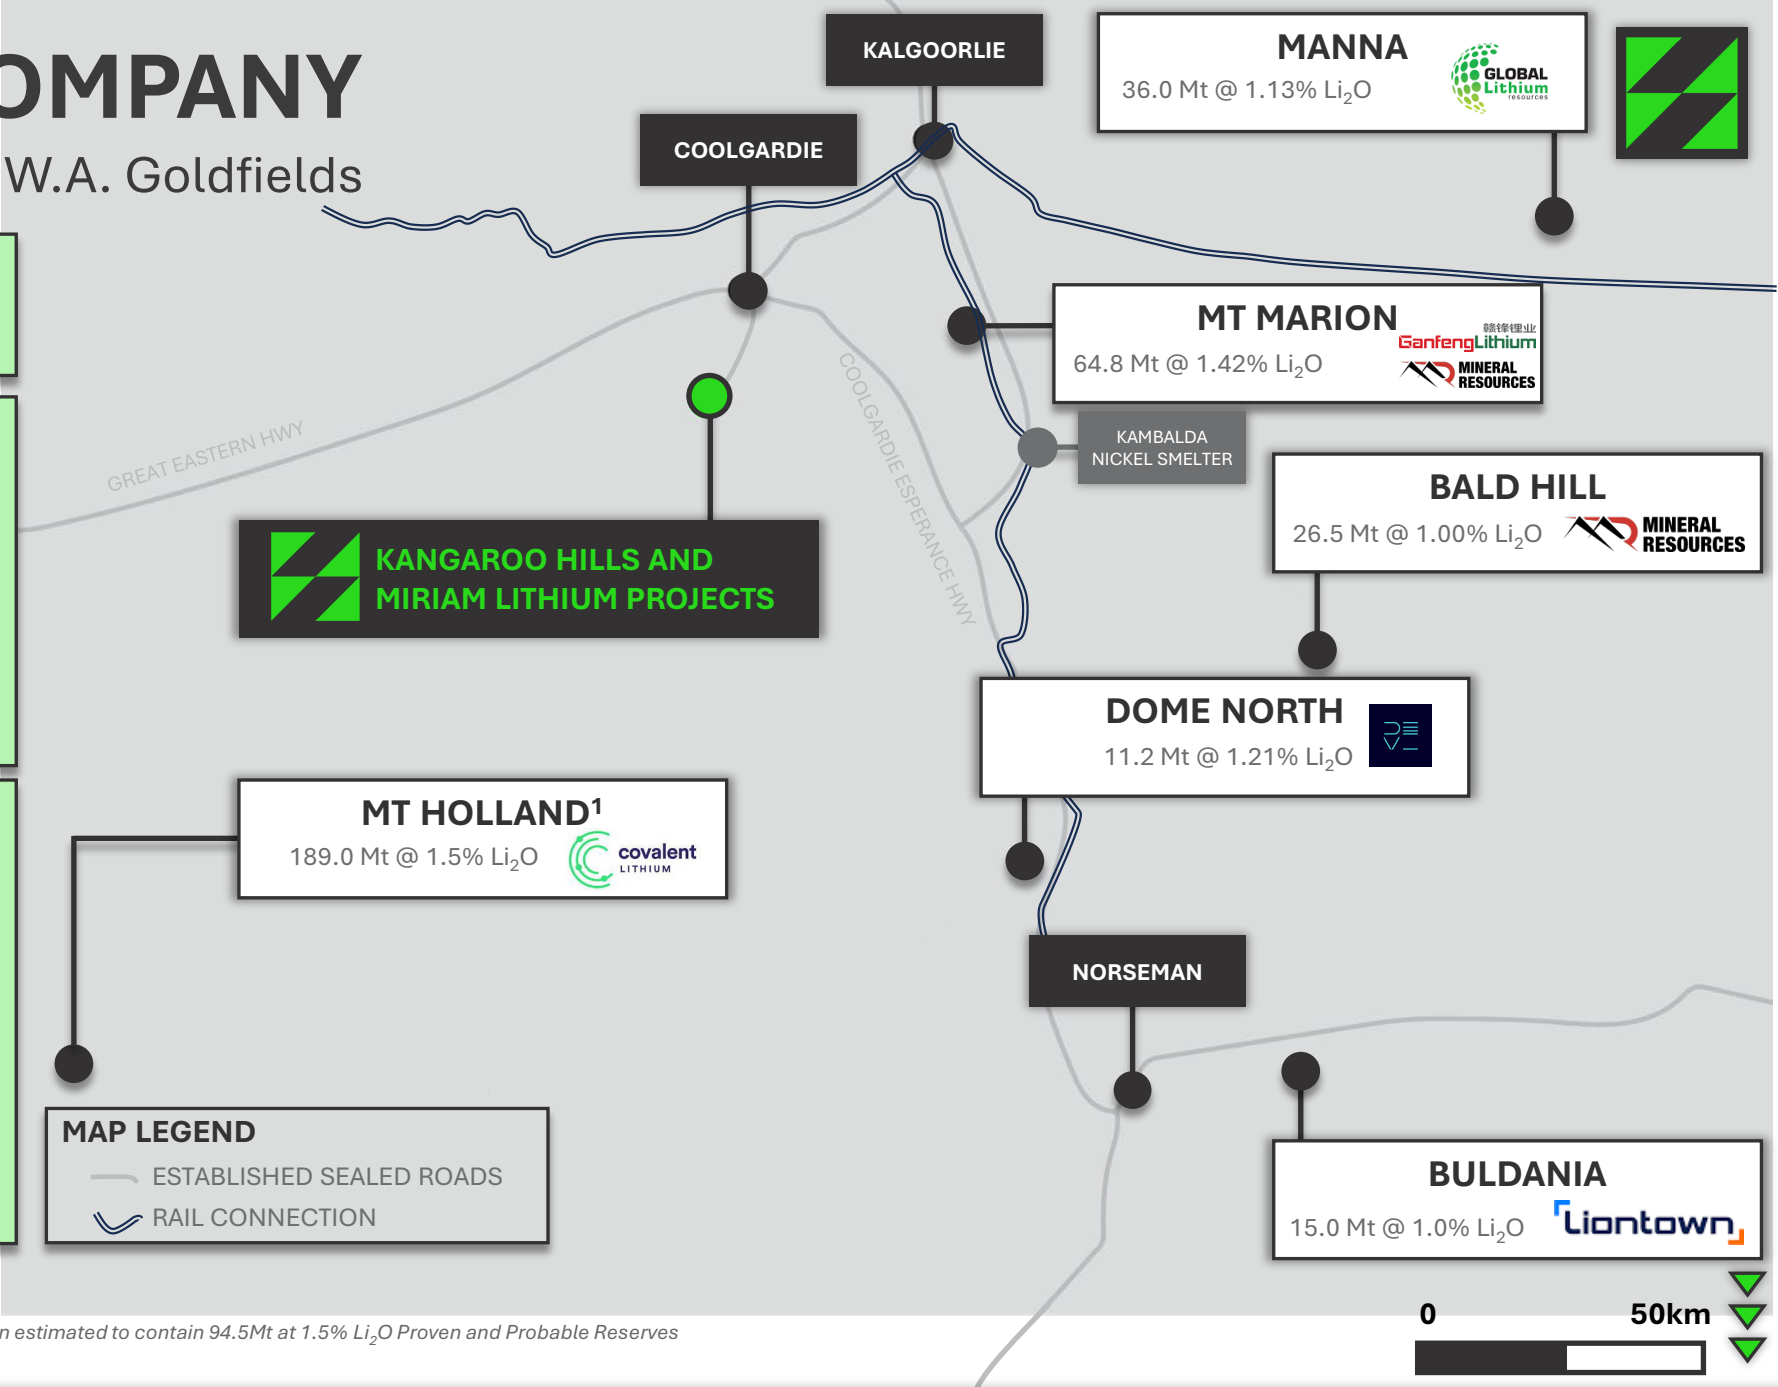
OMPANY
W.A. Goldfields

KALGOORLIE

COOLGARDIE

MANNA
36.0 Mt @ 1.13% $Li_2O$
GLOBAL Lithium resources

MT MARION
64.8 Mt @ 1.42% $Li_2O$
赣锋锂业 GanfengLithium
MINERAL RESOURCES

KAMBALDA NICKEL SMELTER

GREAT EASTERN HWY

COOLGARDIE ESPERANCE HWY

BALD HILL
26.5 Mt @ 1.00% $Li_2O$
MINERAL RESOURCES

KANGAROO HILLS AND MIRIAM LITHIUM PROJECTS

DOME NORTH
11.2 Mt @ 1.21% $Li_2O$

MT HOLLAND¹
189.0 Mt @ 1.5% $Li_2O$
covalent LITHIUM

NORSEMAN

MAP LEGEND
ESTABLISHED SEALED ROADS
RAIL CONNECTION

BULDANIA
15.0 Mt @ 1.0% $Li_2O$
Liontown

0
50km

n estimated to contain 94.5Mt at 1.5% $Li_2O$ Proven and Probable Reserves